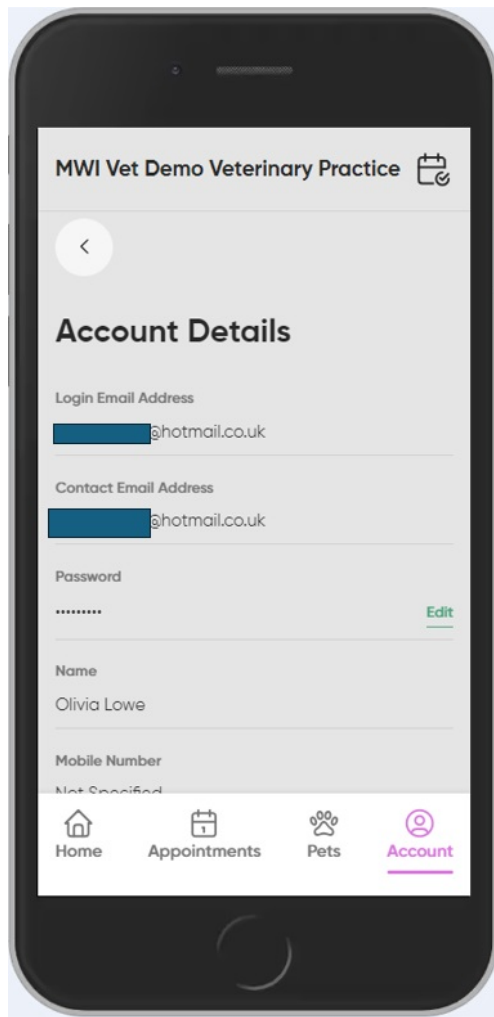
MWI Vet Demo Veterinary Practice

<

Account Details

Login Email Address
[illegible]@hotmail.co.uk

Contact Email Address
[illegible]@hotmail.co.uk

Password
·········
Edit

Name
Olivia Lowe

Mobile Number
Not Specified

Home
Appointments
Pets
Account